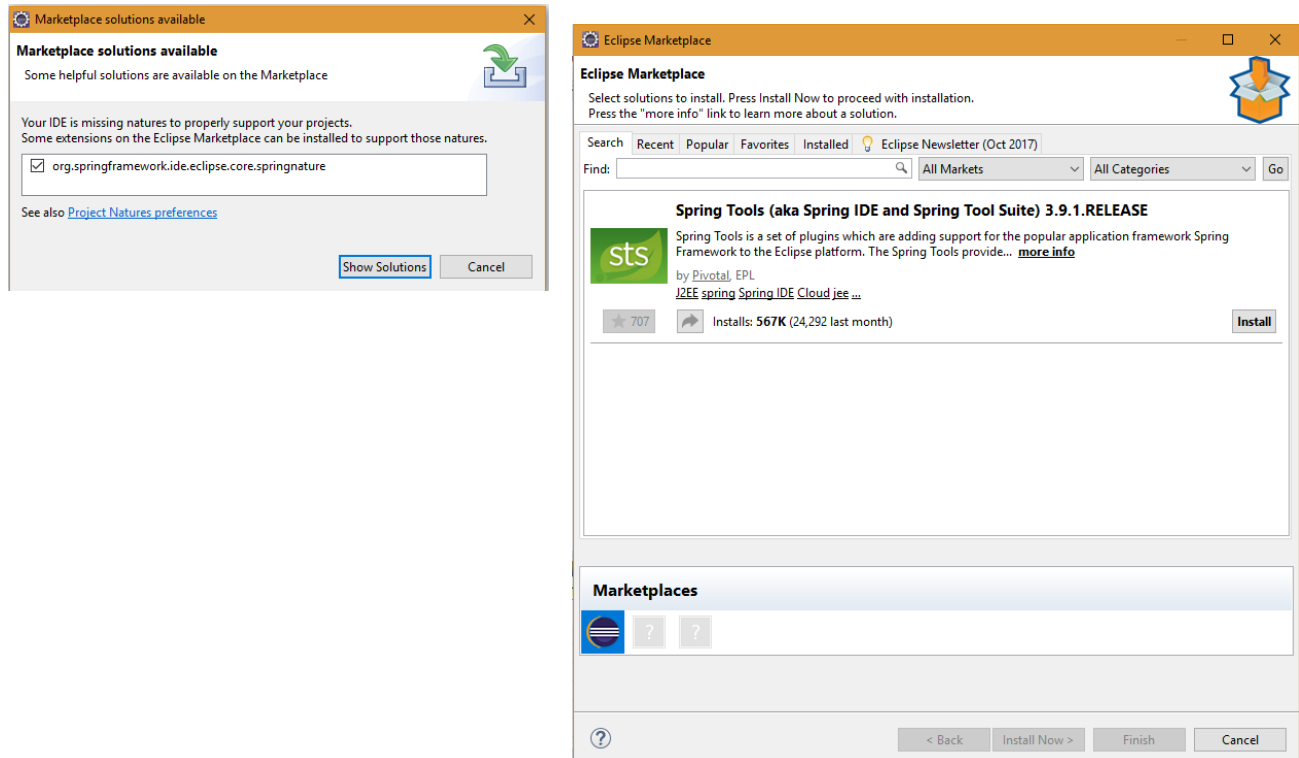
Marketplace solutions available

Marketplace solutions available
Some helpful solutions are available on the Marketplace

Your IDE is missing natures to properly support your projects.
Some extensions on the Eclipse Marketplace can be installed to support those natures.

☑ org.springframework.ide.eclipse.core.springnature

See also Project Natures preferences

Show Solutions | Cancel

Eclipse Marketplace

Eclipse Marketplace
Select solutions to install. Press Install Now to proceed with installation.
Press the "more info" link to learn more about a solution.

Search | Recent | Popular | Favorites | Installed | Eclipse Newsletter (Oct 2017)

Find: | All Markets | All Categories | Go

Spring Tools (aka Spring IDE and Spring Tool Suite) 3.9.1.RELEASE
sts
Spring Tools is a set of plugins which are adding support for the popular application framework Spring Framework to the Eclipse platform. The Spring Tools provide... more info
by Pivotal, EPL
J2EE spring Spring IDE Cloud jee ...
707 | Installs: 567K (24,292 last month) | Install

Marketplaces
? ?

?
< Back | Install Now > | Finish | Cancel